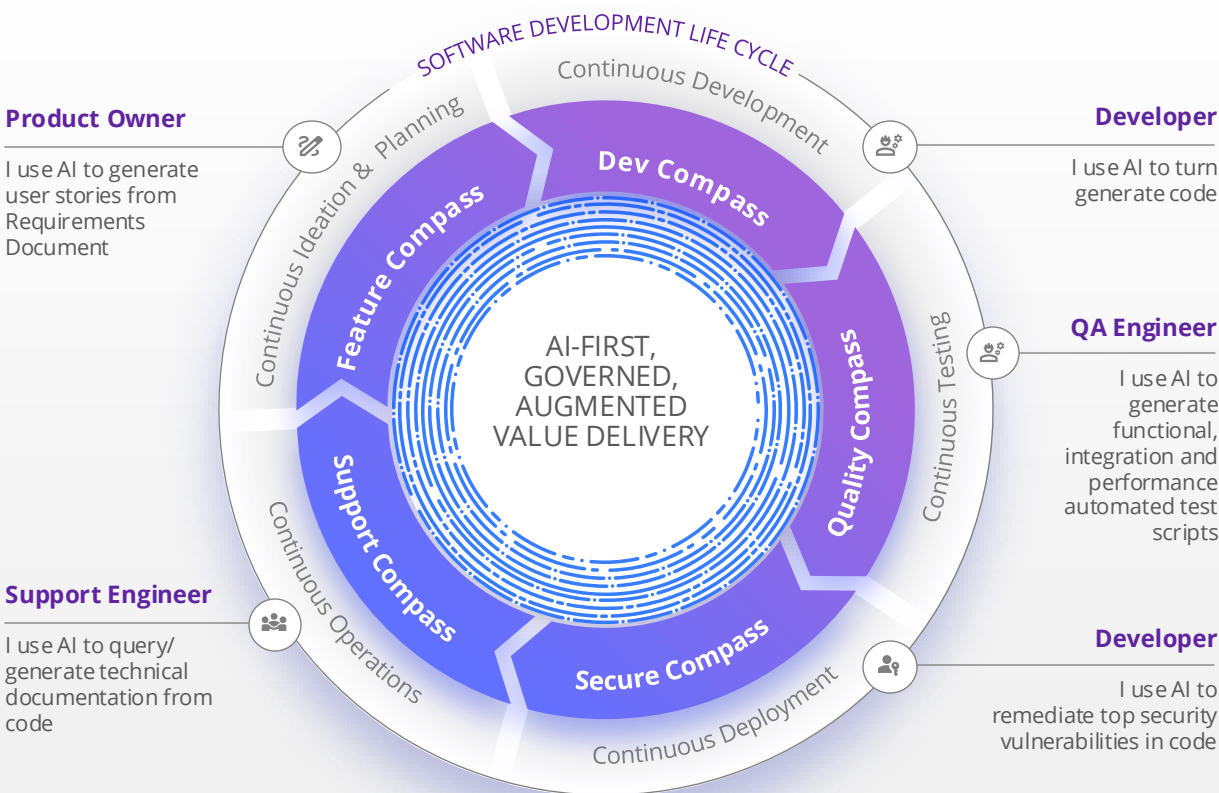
SOFTWARE DEVELOPMENT LIFE CYCLE

Product Owner

I use AI to generate user stories from Requirements Document

Developer

I use AI to turn generate code

QA Engineer

I use AI to generate functional, integration and performance automated test scripts

Support Engineer

I use AI to query/ generate technical documentation from code

Developer

I use AI to remediate top security vulnerabilities in code

Continuous Development

Continuous Ideation & Planning

Continuous Testing

Continuous Operations

Continuous Deployment

Dev Compass

Feature Compass

Quality Compass

Support Compass

Secure Compass

AI-FIRST, GOVERNED, AUGMENTED VALUE DELIVERY